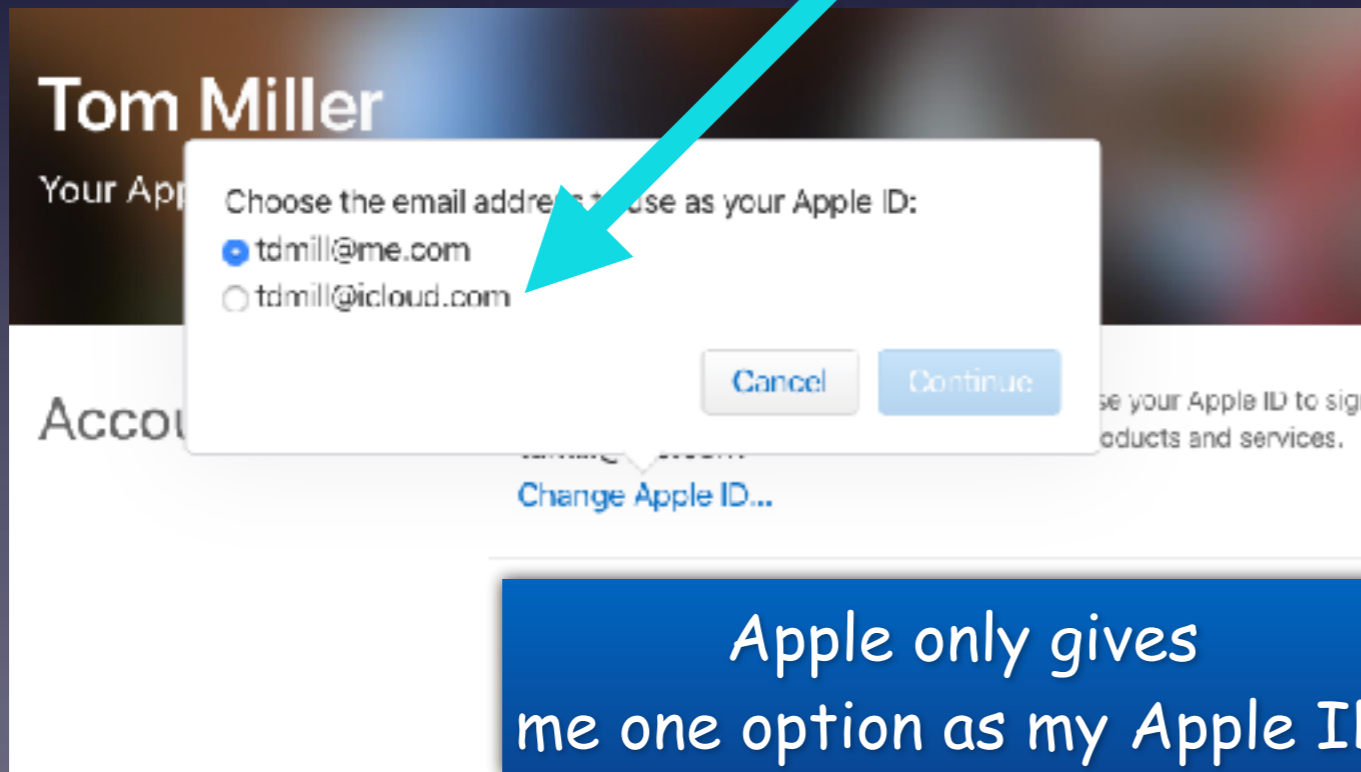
Tom Miller

Your App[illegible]

Choose the email addre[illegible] use as your Apple ID:

tdmill@me.com

tdmill@icloud.com

Cancel

Continue

Accou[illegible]

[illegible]se your Apple ID to sig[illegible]

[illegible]oducts and services.

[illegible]

Change Apple ID...

Apple only gives me one option as my Apple I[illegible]